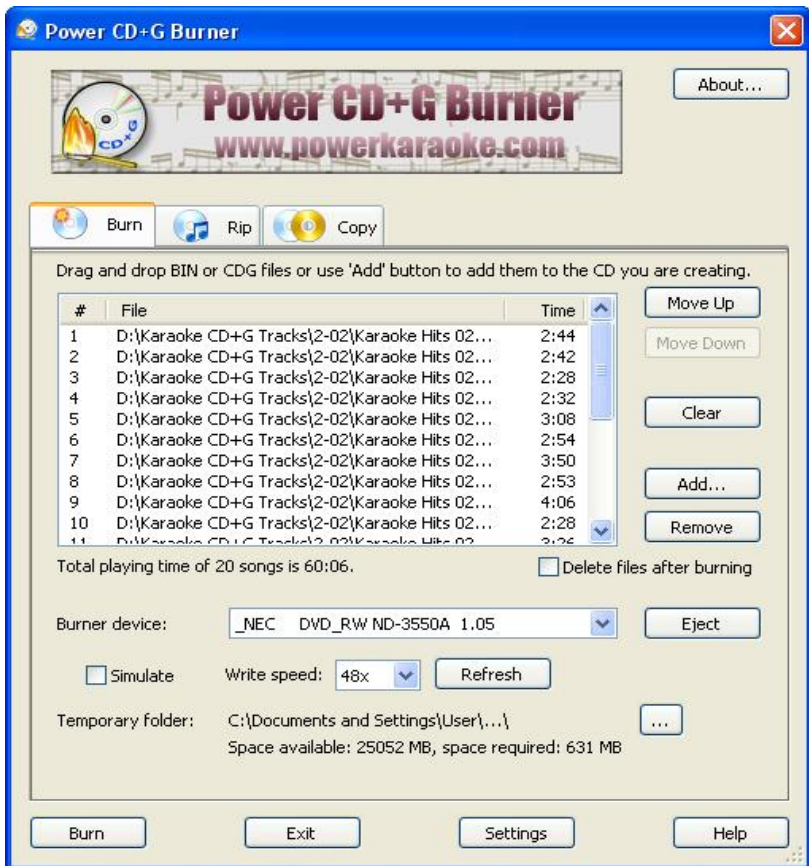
Power CD+G Burner

Power CD+G Burner
www.powerkaraoke.com

CD+G

About...

Burn | Rip | Copy

Drag and drop BIN or CDG files or use 'Add' button to add them to the CD you are creating.

| # | File | Time |
|---|---|---|
| 1 | D:\Karaoke CD+G Tracks\2-02\Karaoke Hits 02... | 2:44 |
| 2 | D:\Karaoke CD+G Tracks\2-02\Karaoke Hits 02... | 2:42 |
| 3 | D:\Karaoke CD+G Tracks\2-02\Karaoke Hits 02... | 2:28 |
| 4 | D:\Karaoke CD+G Tracks\2-02\Karaoke Hits 02... | 2:32 |
| 5 | D:\Karaoke CD+G Tracks\2-02\Karaoke Hits 02... | 3:08 |
| 6 | D:\Karaoke CD+G Tracks\2-02\Karaoke Hits 02... | 2:54 |
| 7 | D:\Karaoke CD+G Tracks\2-02\Karaoke Hits 02... | 3:50 |
| 8 | D:\Karaoke CD+G Tracks\2-02\Karaoke Hits 02... | 2:53 |
| 9 | D:\Karaoke CD+G Tracks\2-02\Karaoke Hits 02... | 4:06 |
| 10 | D:\Karaoke CD+G Tracks\2-02\Karaoke Hits 02... | 2:28 |
| 11 | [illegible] | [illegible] |

Move Up
Move Down
Clear
Add...
Remove

Total playing time of 20 songs is 60:06.
Delete files after burning

Burner device: _NEC DVD_RW ND-3550A 1.05
Eject

Simulate
Write speed: 48x
Refresh

Temporary folder: C:\Documents and Settings\User\...\
...
Space available: 25052 MB, space required: 631 MB

Burn
Exit
Settings
Help